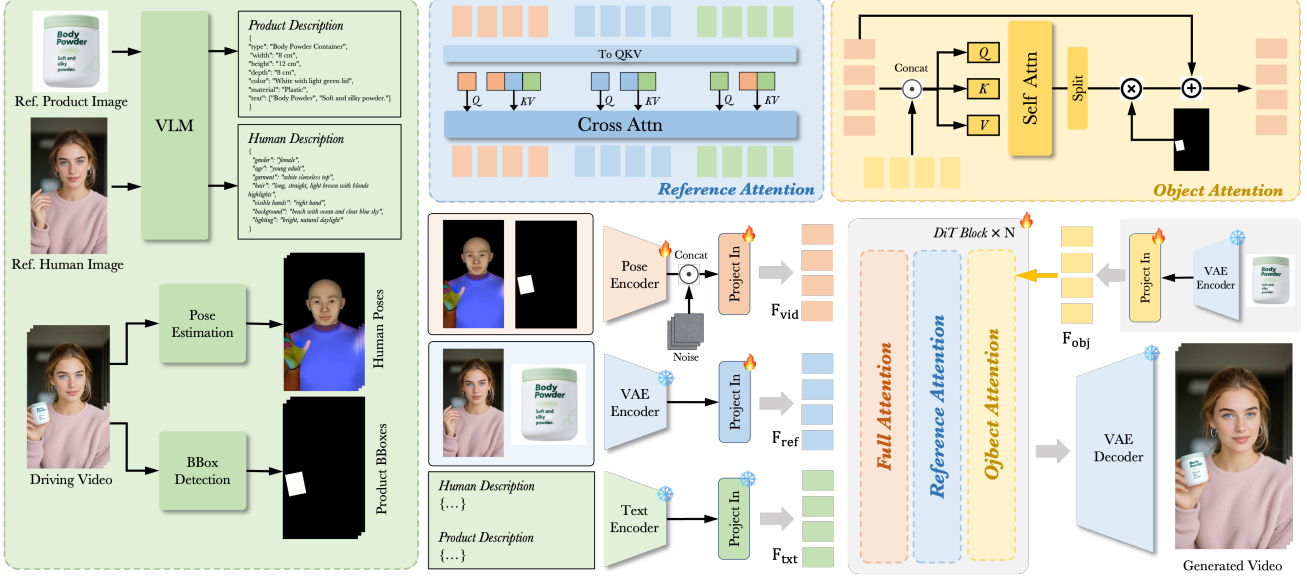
Body Powder
Soft and silky powder.
Ref. Product Image
Ref. Human Image
VLM
Product Description
{
"type": "Body Powder Container",
"width": "8 cm",
"height": "12 cm",
"depth": "8 cm",
"color": "White with light green lid",
"material": "Plastic",
"text": ["Body Powder", "Soft and silky powder."]
}
Human Description
{
"gender": "female",
"age": "young adult",
"garment": "white sleeveless top",
"hair": "long, straight, light brown with blonde highlights",
"visible hands": "right hand",
"background": "beach with ocean and clear blue sky",
"lighting": "bright, natural daylight"
}
Pose Estimation
Human Poses
Driving Video
BBox Detection
Product BBoxes
To QKV
$Q$ $KV$ $Q$ $KV$ $Q$ $KV$
Cross Attn
Reference Attention
Concat
$Q$
$K$
$V$
Self Attn
Split
Object Attention
Pose Encoder
Concat
Noise
Project In
$F_{vid}$
VAE Encoder
Project In
$F_{ref}$
Human Description
{...}
Product Description
{...}
Text Encoder
Project In
$F_{txt}$
DiT Block × N
Full Attention
Reference Attention
Ojbect Attention
Project In
VAE Encoder
$F_{obj}$
VAE Decoder
Generated Video